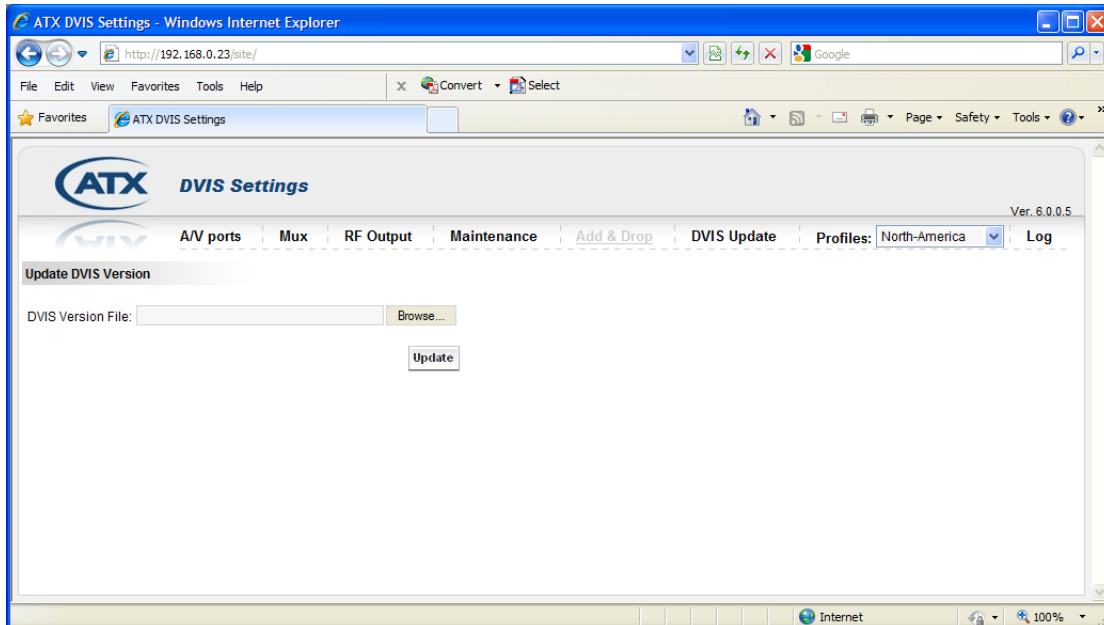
ATX DVIS Settings - Windows Internet Explorer

http://192.168.0.23/site/

Google

File Edit View Favorites Tools Help

Convert Select

Favorites

ATX DVIS Settings

Page Safety Tools

ATX

DVIS Settings

Ver. 6.0.0.5

A/V ports Mux RF Output Maintenance Add & Drop DVIS Update Profiles: North-America Log

Update DVIS Version

DVIS Version File: Browse...

Update

Internet 100%